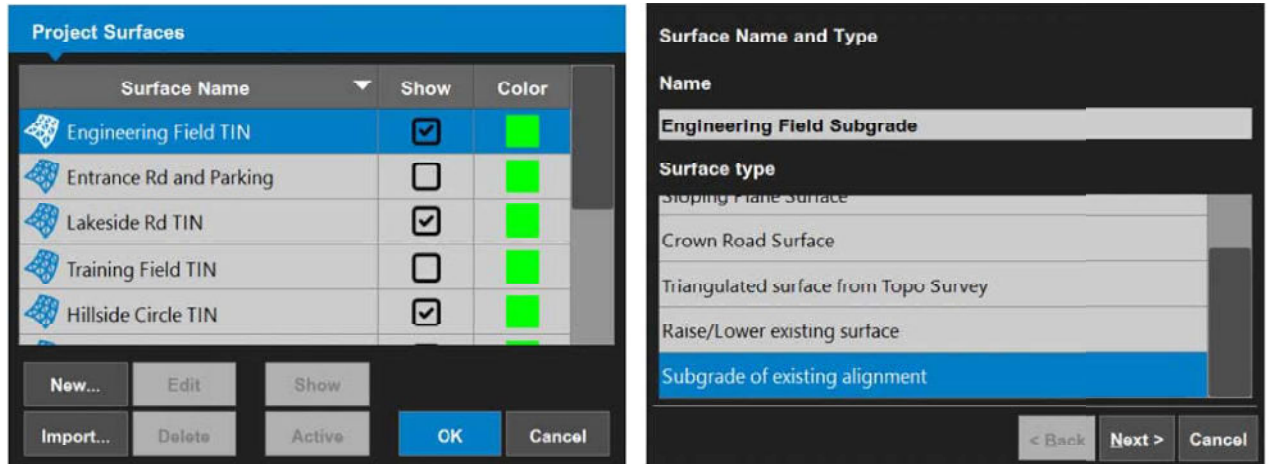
Project Surfaces

| Surface Name | Show | Color |
|---|---|---|
| Engineering Field TIN | ☑ | |
| Entrance Rd and Parking | ☐ | |
| Lakeside Rd TIN | ☑ | |
| Training Field TIN | ☐ | |
| Hillside Circle TIN | ☑ | |

New... Edit Show

Import... Delete Active OK Cancel

Surface Name and Type

Name

Engineering Field Subgrade

Surface type

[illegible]

Crown Road Surface

Triangulated surface from Topo Survey

Raise/Lower existing surface

Subgrade of existing alignment

< Back Next > Cancel